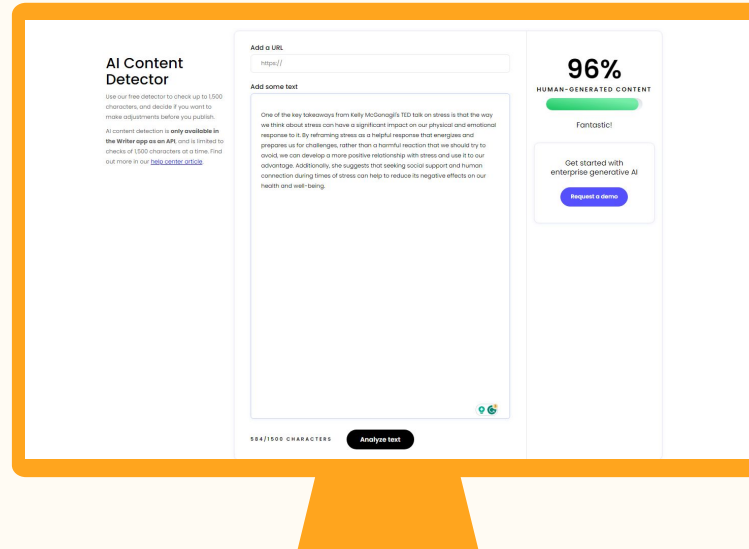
AI Content Detector

Use our free detector to check up to 1,500 characters, and decide if you want to make adjustments before you publish.

AI content detection is **only available in the Writer app as an API**, and is limited to checks of 1,500 characters at a time. Find out more in our help center article.

Add a URL

https://

Add some text

One of the key takeaways from Kelly McGonagil's TED talk on stress is that the way we think about stress can have a significant impact on our physical and emotional response to it. By reframing stress as a helpful response that energizes and prepares us for challenges, rather than a harmful reaction that we should try to avoid, we can develop a more positive relationship with stress and use it to our advantage. Additionally, she suggests that seeking social support and human connection during times of stress can help to reduce its negative effects on our health and well-being.

584/1500 CHARACTERS

Analyze text

96%

HUMAN-GENERATED CONTENT

Fantastic!

Get started with enterprise generative AI

Request a demo